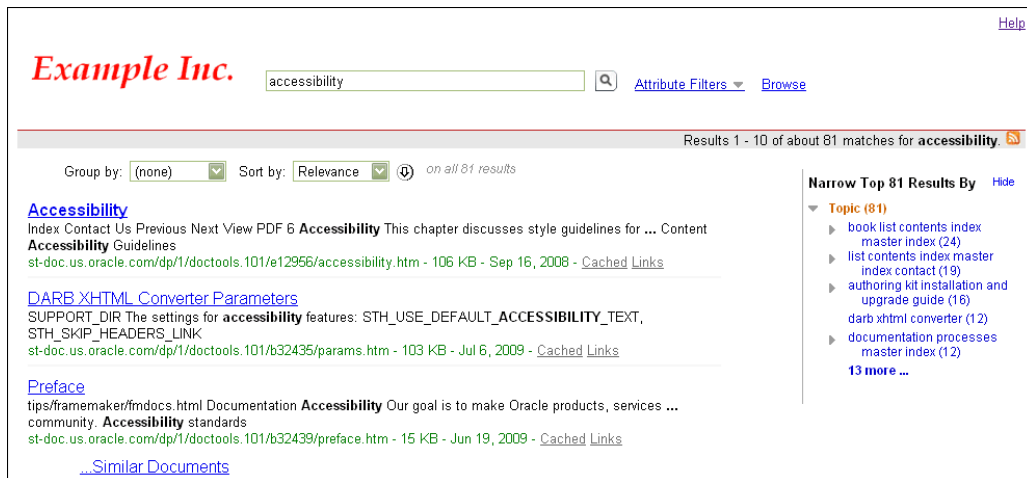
Help

Example Inc.

accessibility

Attribute Filters

Browse

Results 1 - 10 of about 81 matches for accessibility.

Group by: (none)

Sort by: Relevance

on all 81 results

Accessibility
Index Contact Us Previous Next View PDF 6 Accessibility This chapter discusses style guidelines for ... Content Accessibility Guidelines
st-doc.us.oracle.com/dp/1/doctools.101/e12956/accessibility.htm - 106 KB - Sep 16, 2008 - Cached Links

DARB XHTML Converter Parameters
SUPPORT_DIR The settings for accessibility features: STH_USE_DEFAULT_ACCESSIBILITY_TEXT, STH_SKIP_HEADERS_LINK
st-doc.us.oracle.com/dp/1/doctools.101/b32435/params.htm - 103 KB - Jul 6, 2009 - Cached Links

Preface
tips/framemaker/fmdocs.html Documentation Accessibility Our goal is to make Oracle products, services ... community. Accessibility standards
st-doc.us.oracle.com/dp/1/doctools.101/b32439/preface.htm - 15 KB - Jun 19, 2009 - Cached Links

...Similar Documents

Narrow Top 81 Results By

Hide

Topic (81)

book list contents index master index (24)

list contents index master index contact (19)

authoring kit installation and upgrade guide (16)

darb xhtml converter (12)

documentation processes master index (12)

13 more ...